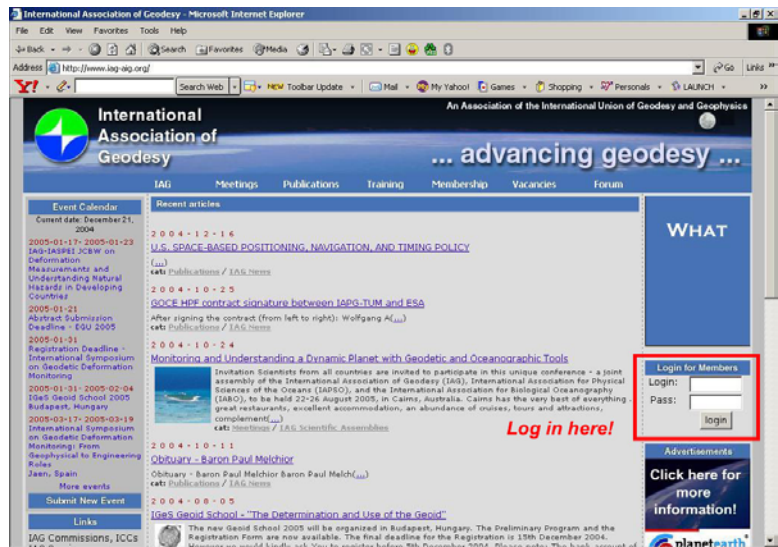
International Association of Geodesy - Microsoft Internet Explorer

File Edit View Favorites Tools Help

Back Search Favorites Media

Address http://www.iag-aig.org/

Go Links

Y! Search Web NEW Toolbar Update Mail My Yahoo! Games Shopping Personals LAUNCH

International Association of Geodesy

An Association of the International Union of Geodesy and Geophysics

... advancing geodesy ...

IAG Meetings Publications Training Membership Vacancies Forum

Event Calendar

Current date: December 21, 2004

2005-01-17- 2005-01-23
IAG-IASPEI JCBW on Deformation Measurements and Understanding Natural Hazards in Developing Countries

2005-01-21
Abstract Submission Deadline - EGU 2005

2005-01-31
Registration Deadline - International Symposium on Geodetic Deformation Monitoring

2005-01-31- 2005-02-04
IGeS Geoid School 2005 Budapest, Hungary

2005-03-17- 2005-03-19
International Symposium on Geodetic Deformation Monitoring: From Geophysical to Engineering Roles
Jaen, Spain

More events

Submit New Event

Links

IAG Commissions, ICCs

Recent articles

2004-12-16
U.S. SPACE-BASED POSITIONING, NAVIGATION, AND TIMING POLICY
(...)
cat: Publications / IAG News

2004-10-25
GOCE HPF contract signature between IAPG-TUM and ESA
After signing the contract (from left to right): Wolfgang A(...)
cat: Publications / IAG News

2004-10-24
Monitoring and Understanding a Dynamic Planet with Geodetic and Oceanographic Tools
Invitation Scientists from all countries are invited to participate in this unique conference - a joint assembly of the International Association of Geodesy (IAG), International Association for Physical Sciences of the Oceans (IAPSO), and the International Association for Biological Oceanography (IABO), to be held 22-26 August 2005, in Cairns, Australia. Cairns has the very best of everything - great restaurants, excellent accommodation, an abundance of cruises, tours and attractions, complement(...)
cat: Meetings / IAG Scientific Assemblies

2004-10-11
Obituary - Baron Paul Melchior
Obituary - Baron Paul Melchior Baron Paul Melch(...)
cat: Publications / IAG News

2004-08-05
IGeS Geoid School - "The Determination and Use of the Geoid"
The new Geoid School 2005 will be organized in Budapest, Hungary. The Preliminary Program and the Registration Form are now available. The final deadline for the Registration is 15th December 2004. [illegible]

Log in here!

WHAT

Login for Members
Login:
Pass:
login

Advertisements

Click here for more information!

planetearth